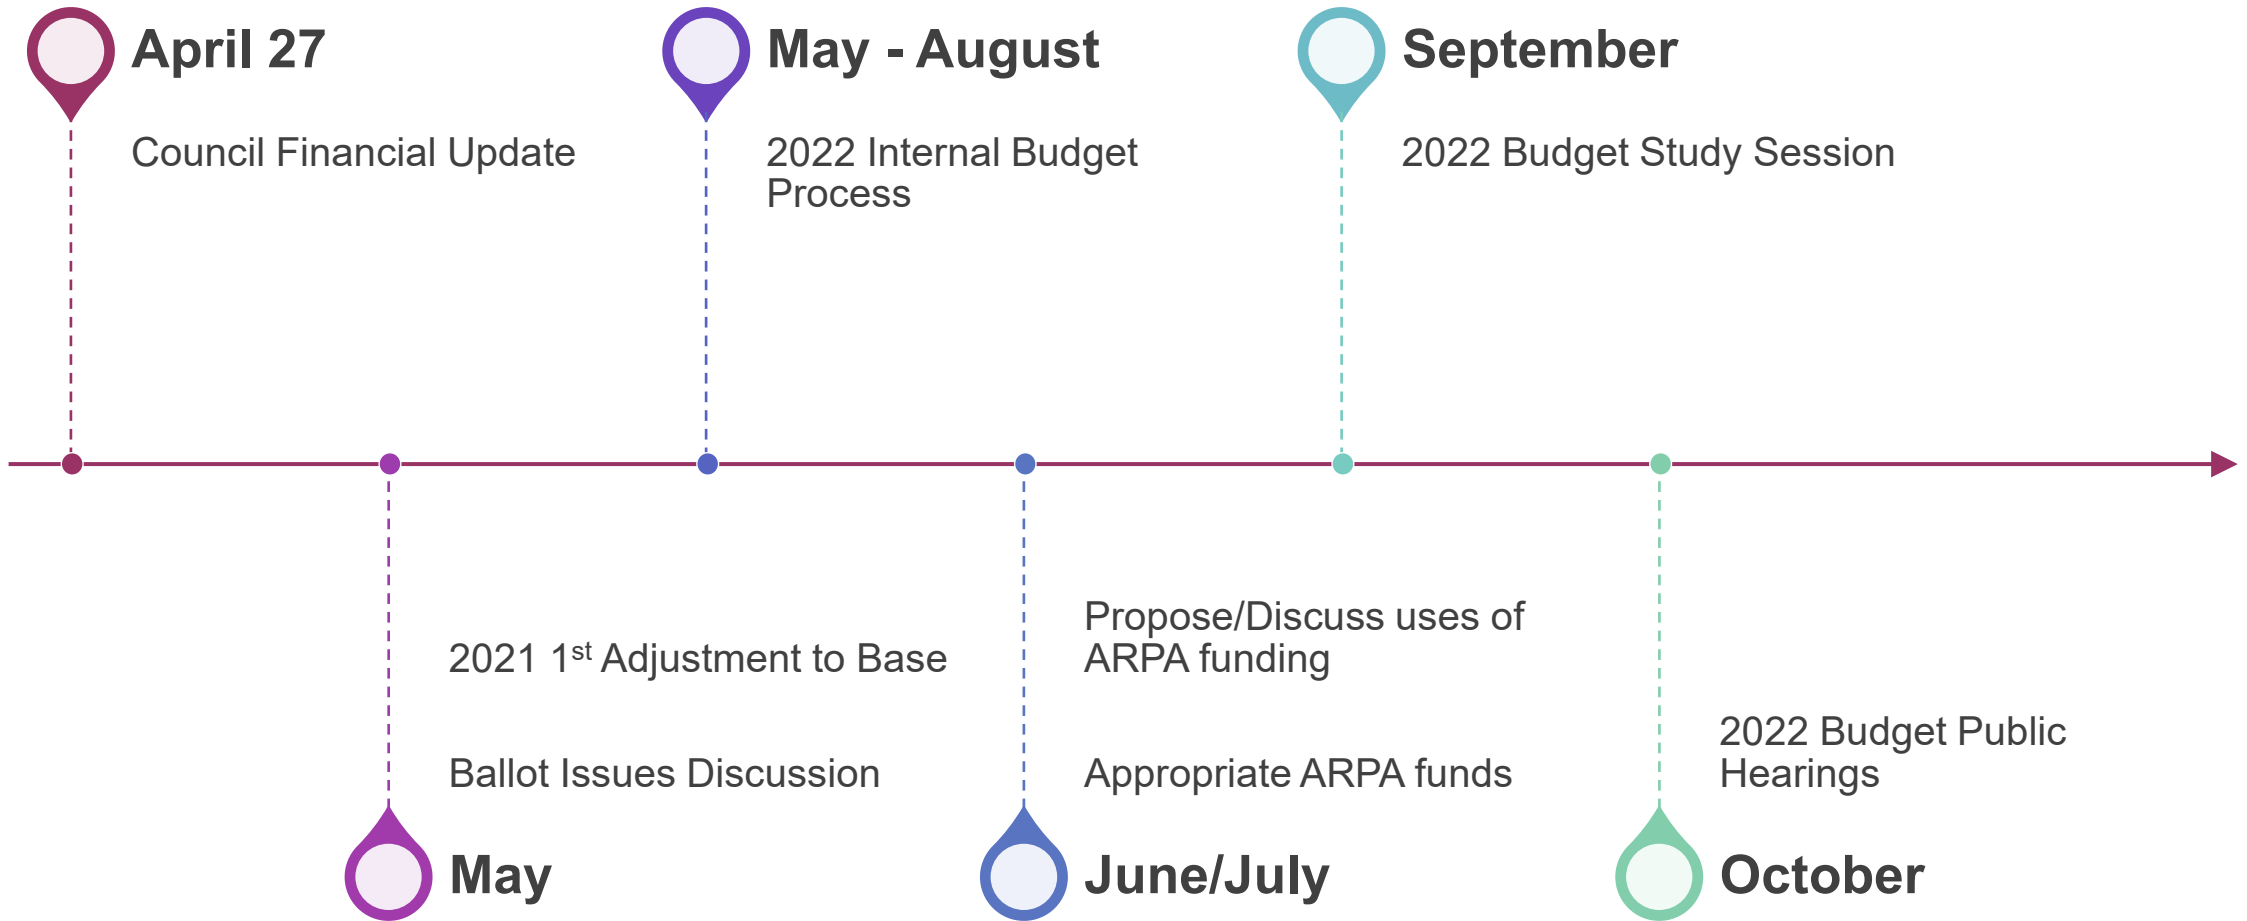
April 27

Council Financial Update

May - August

2022 Internal Budget Process

September

2022 Budget Study Session

2021 1$^{st}$ Adjustment to Base

Ballot Issues Discussion

May

Propose/Discuss uses of ARPA funding

Appropriate ARPA funds

June/July

2022 Budget Public Hearings

October